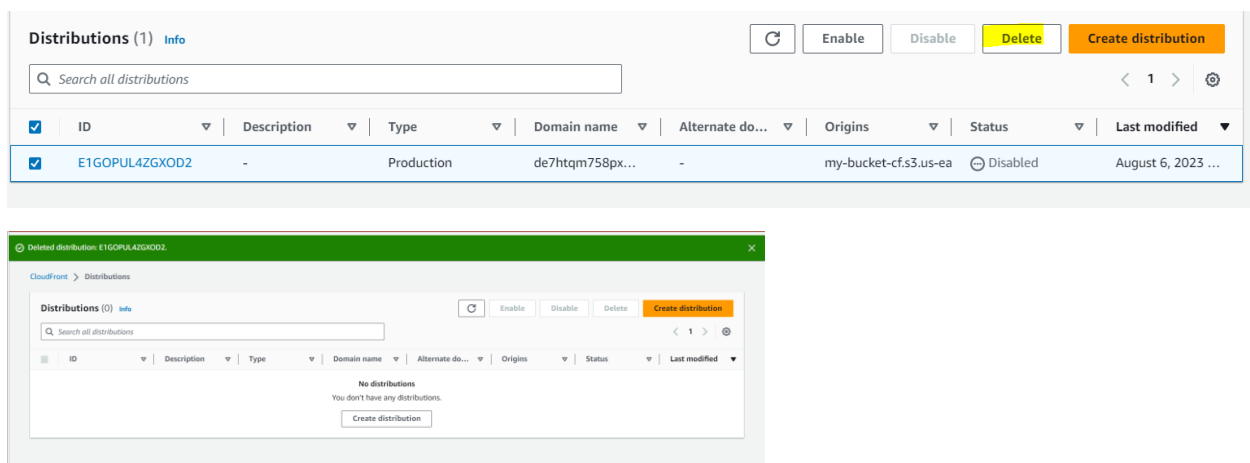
Distributions (1) Info

Enable Disable Delete Create distribution

Search all distributions

< 1 >

| ID | Description | Type | Domain name | Alternate do... | Origins | Status | Last modified |
|---|---|---|---|---|---|---|---|
| E1GOPUL4ZGXOD2 | - | Production | de7htqm758px... | - | my-bucket-cf.s3.us-ea | Disabled | August 6, 2023 ... |

Deleted distribution: E1GOPUL4ZGXOD2.

CloudFront > Distributions

Distributions (0) Info

Enable Disable Delete Create distribution

Search all distributions

< 1 >

| ID | Description | Type | Domain name | Alternate do... | Origins | Status | Last modified |
|---|---|---|---|---|---|---|---|

No distributions

You don't have any distributions.

Create distribution